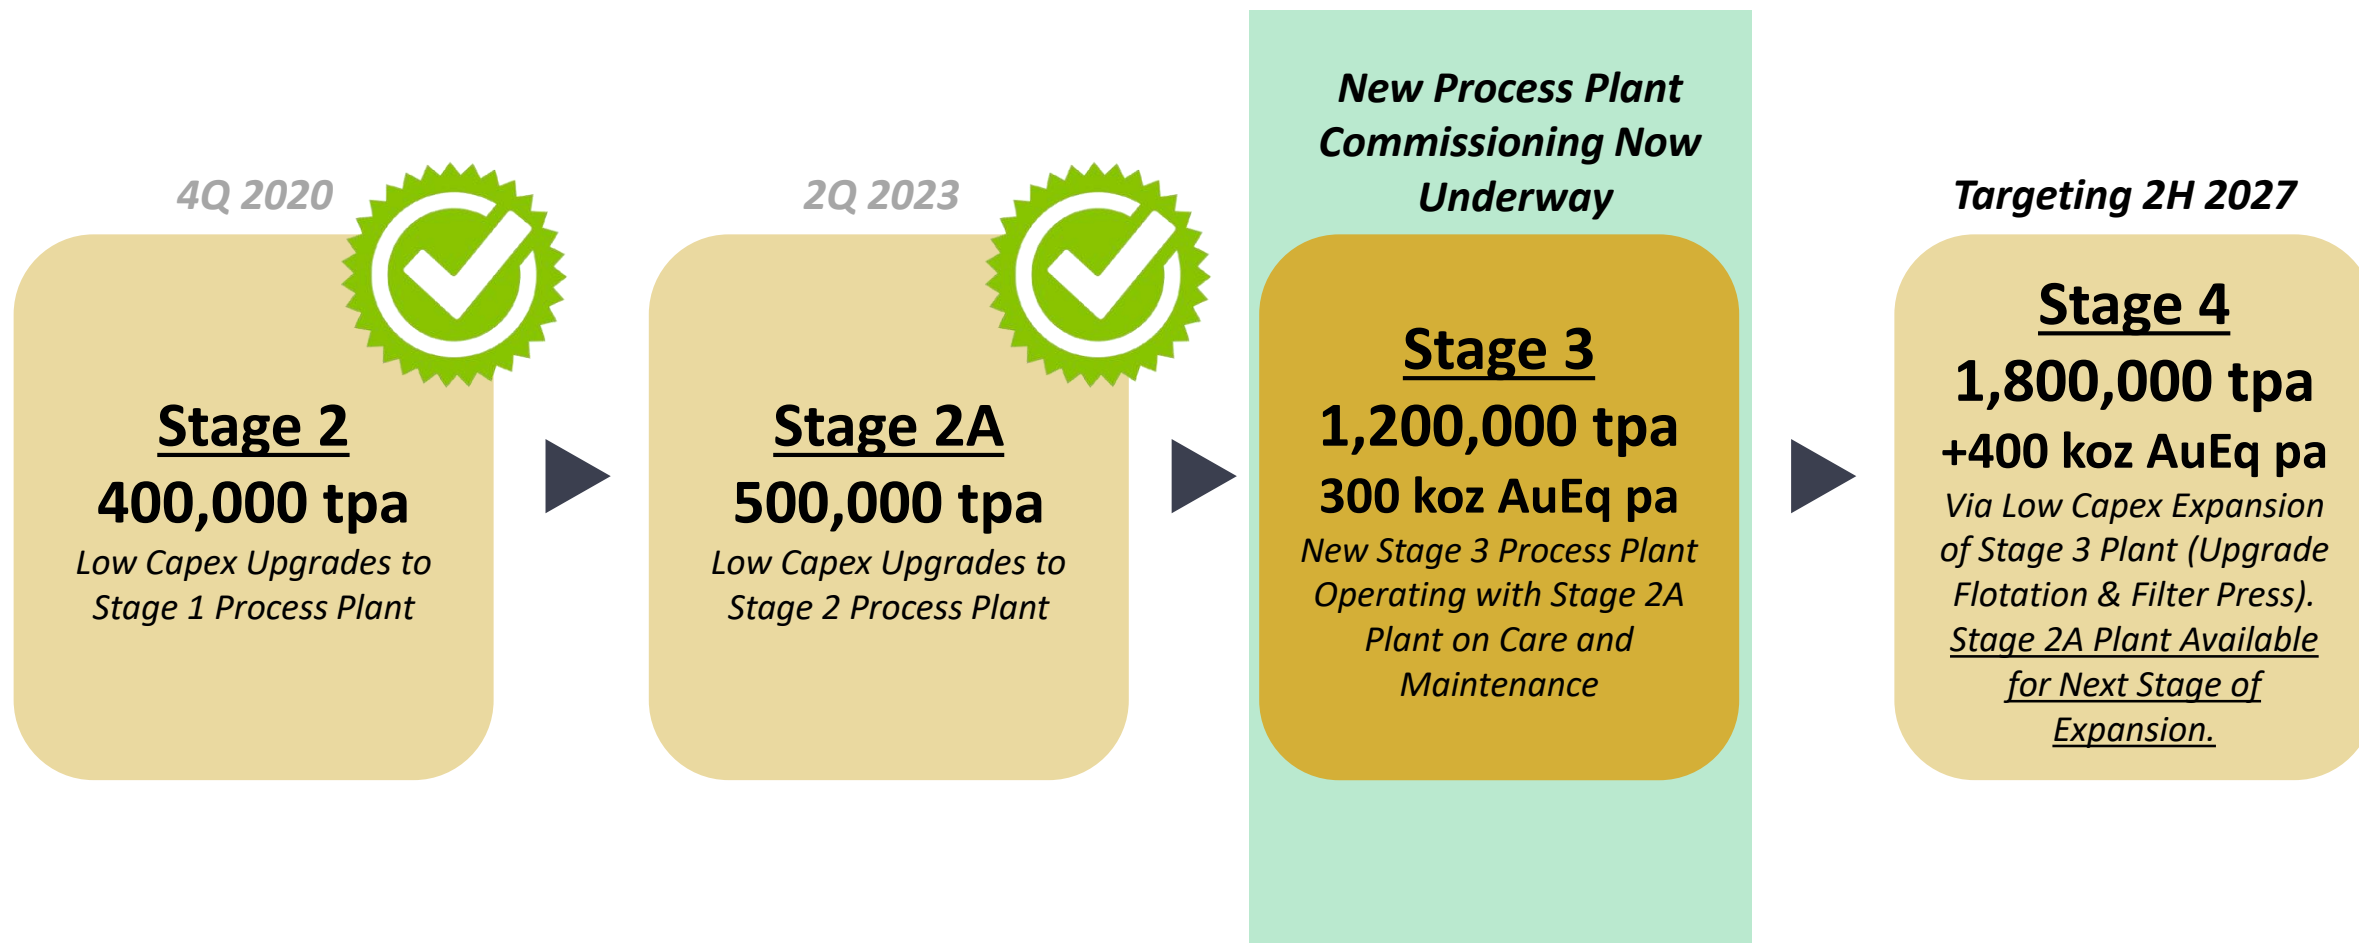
4Q 2020

Stage 2
400,000 tpa
Low Capex Upgrades to Stage 1 Process Plant

2Q 2023

Stage 2A
500,000 tpa
Low Capex Upgrades to Stage 2 Process Plant

New Process Plant Commissioning Now Underway

Stage 3
1,200,000 tpa
300 koz AuEq pa
New Stage 3 Process Plant Operating with Stage 2A Plant on Care and Maintenance

Targeting 2H 2027

Stage 4
1,800,000 tpa
+400 koz AuEq pa
Via Low Capex Expansion of Stage 3 Plant (Upgrade Flotation & Filter Press). Stage 2A Plant Available for Next Stage of Expansion.